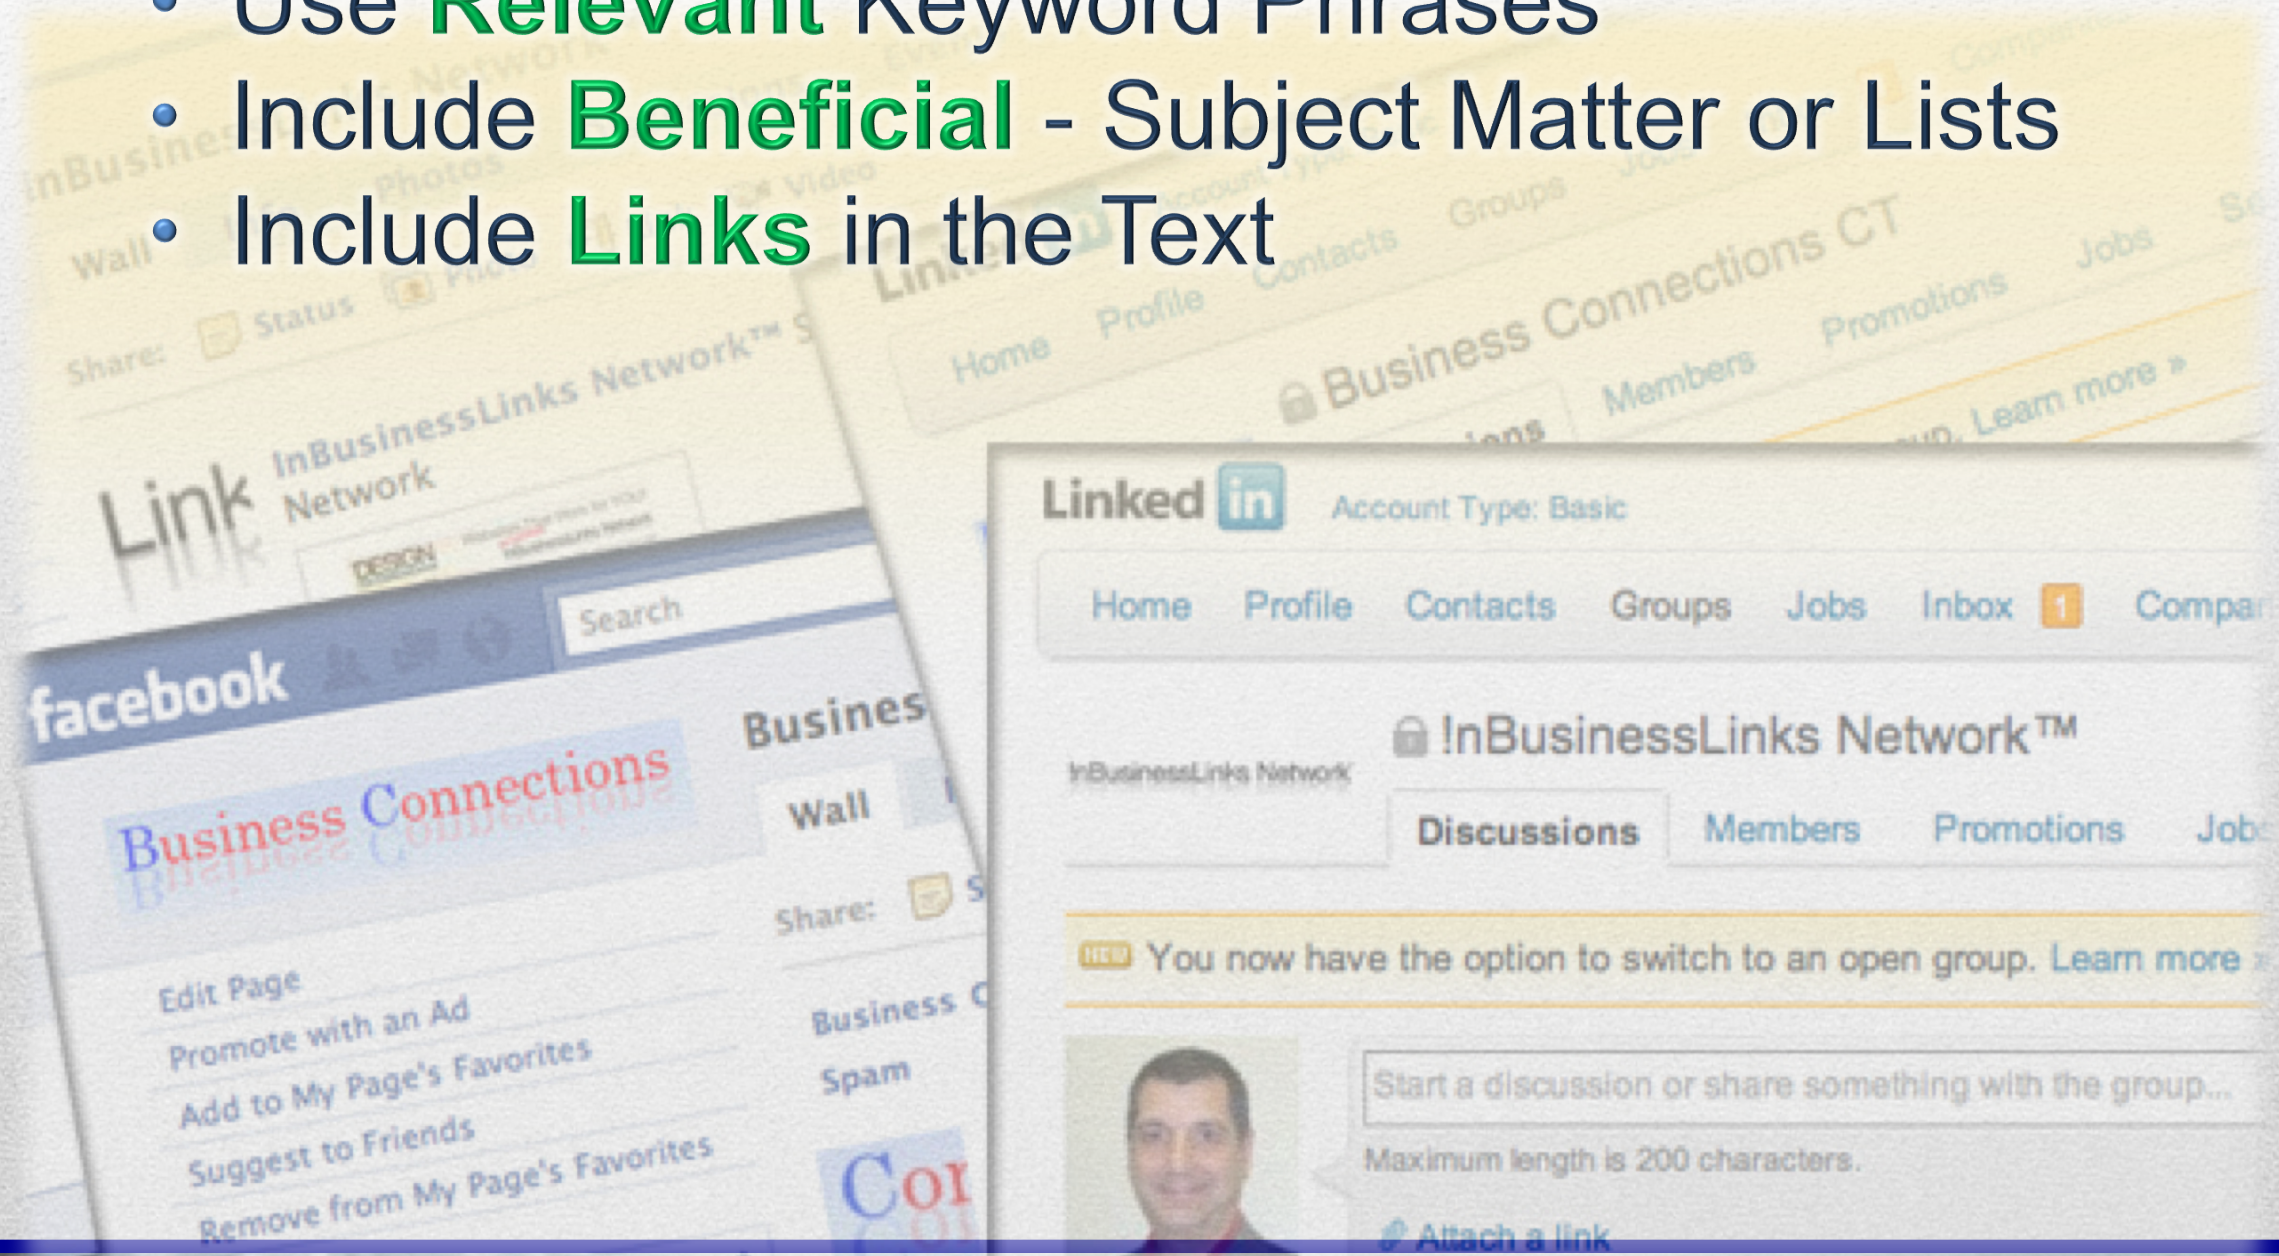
• Use Relevant Keyword Phrases
• Include Beneficial - Subject Matter or Lists
• Include Links in the Text

Link InBusinessLinks Network

facebook Search

Business Connections

Busines

Wall

Share:

Edit Page
Promote with an Ad
Add to My Page's Favorites
Suggest to Friends
Remove from My Page's Favorites

Business C
Spam

Linked in Account Type: Basic

Home Profile Contacts Groups Jobs Inbox 1 Compar

InBusinessLinks Network

InBusinessLinks Network™

Discussions Members Promotions Job

NEW You now have the option to switch to an open group. Learn more

Start a discussion or share something with the group...

Maximum length is 200 characters.

Attach a link